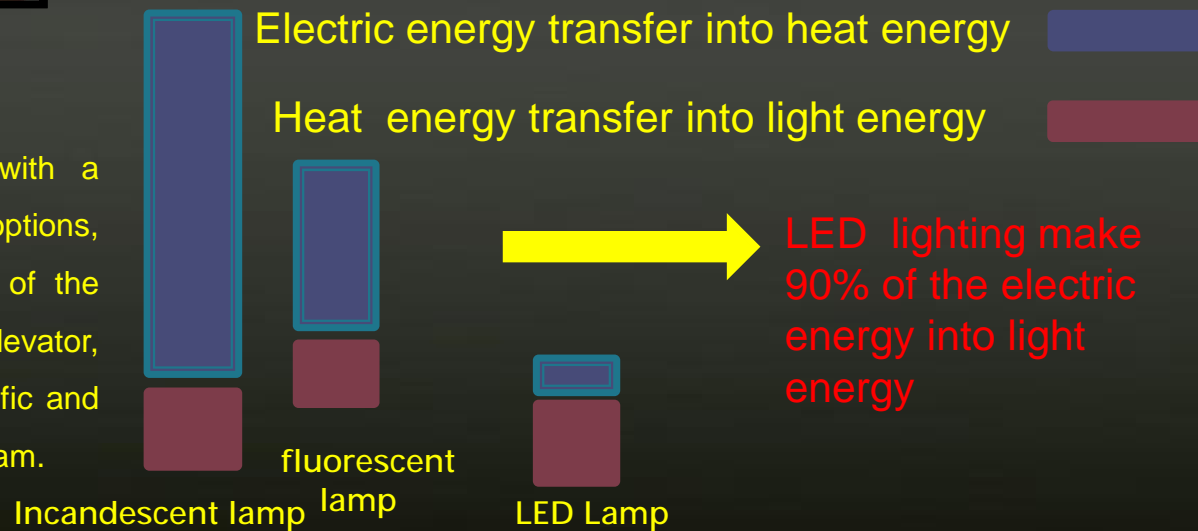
with a
options,
of the
elevator,
fic and
am.

Electric energy transfer into heat energy

Heat energy transfer into light energy

LED lighting make 90% of the electric energy into light energy

Incandescent lamp

fluorescent lamp

LED Lamp